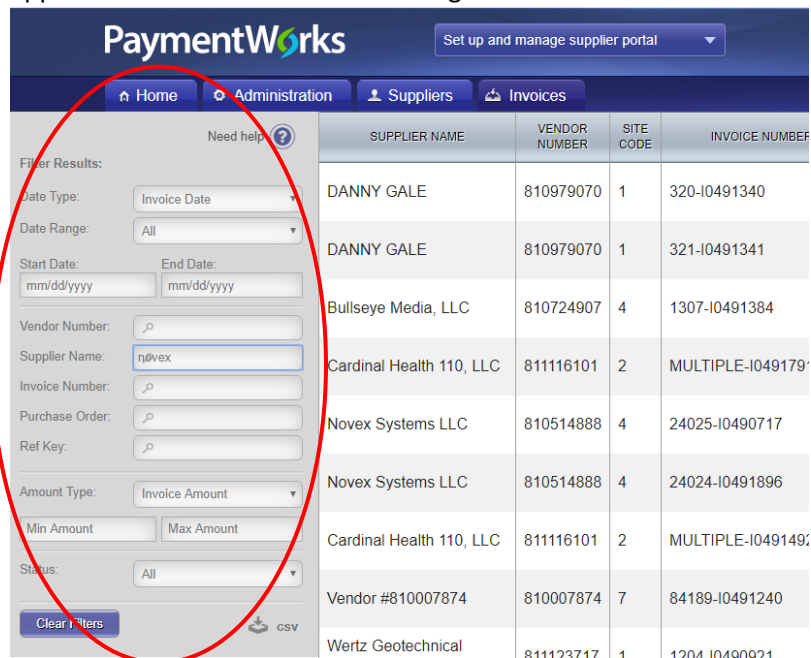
PaymentWorks

Set up and manage supplier portal

Home
Administration
Suppliers
Invoices

Need help ?

Filter Results:

Date Type: Invoice Date
Date Range: All
Start Date: mm/dd/yyyy
End Date: mm/dd/yyyy

Vendor Number:
Supplier Name: novex
Invoice Number:
Purchase Order:
Ref Key:

Amount Type: Invoice Amount
Min Amount
Max Amount

Status: All

Clear Filters
CSV

| SUPPLIER NAME | VENDOR NUMBER | SITE CODE | INVOICE NUMBER |
|---|---|---|---|
| DANNY GALE | 810979070 | 1 | 320-I0491340 |
| DANNY GALE | 810979070 | 1 | 321-I0491341 |
| Bullseye Media, LLC | 810724907 | 4 | 1307-I0491384 |
| Cardinal Health 110, LLC | 811116101 | 2 | MULTIPLE-I049179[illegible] |
| Novex Systems LLC | 810514888 | 4 | 24025-I0490717 |
| Novex Systems LLC | 810514888 | 4 | 24024-I0491896 |
| Cardinal Health 110, LLC | 811116101 | 2 | MULTIPLE-I049149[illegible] |
| Vendor #810007874 | 810007874 | 7 | 84189-I0491240 |
| Wertz Geotechnical | 81112371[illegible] | 1 | 1204-I0490921 |